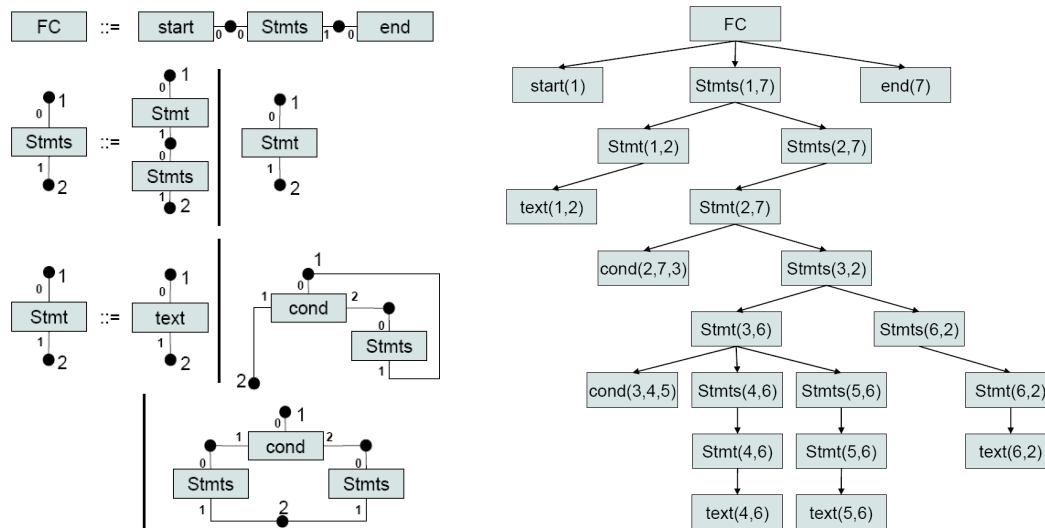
FC ::= start 0 0 Stmts 1 0 end

Stmts 0 1 1 2 ::= 0 1 Stmt 1 0 Stmts 1 2 | 0 1 Stmt 1 2

Stmt 0 1 1 2 ::= 0 1 text 1 2 | 1 0 1 cond 2 0 Stmts 1 2 | 0 1 1 cond 2 0 Stmts 1 0 Stmts 1 2

FC
start(1)
Stmts(1,7)
end(7)
Stmt(1,2)
Stmts(2,7)
text(1,2)
Stmt(2,7)
cond(2,7,3)
Stmts(3,2)
Stmt(3,6)
Stmts(6,2)
cond(3,4,5)
Stmts(4,6)
Stmts(5,6)
Stmt(6,2)
Stmt(4,6)
Stmt(5,6)
text(6,2)
text(4,6)
text(5,6)